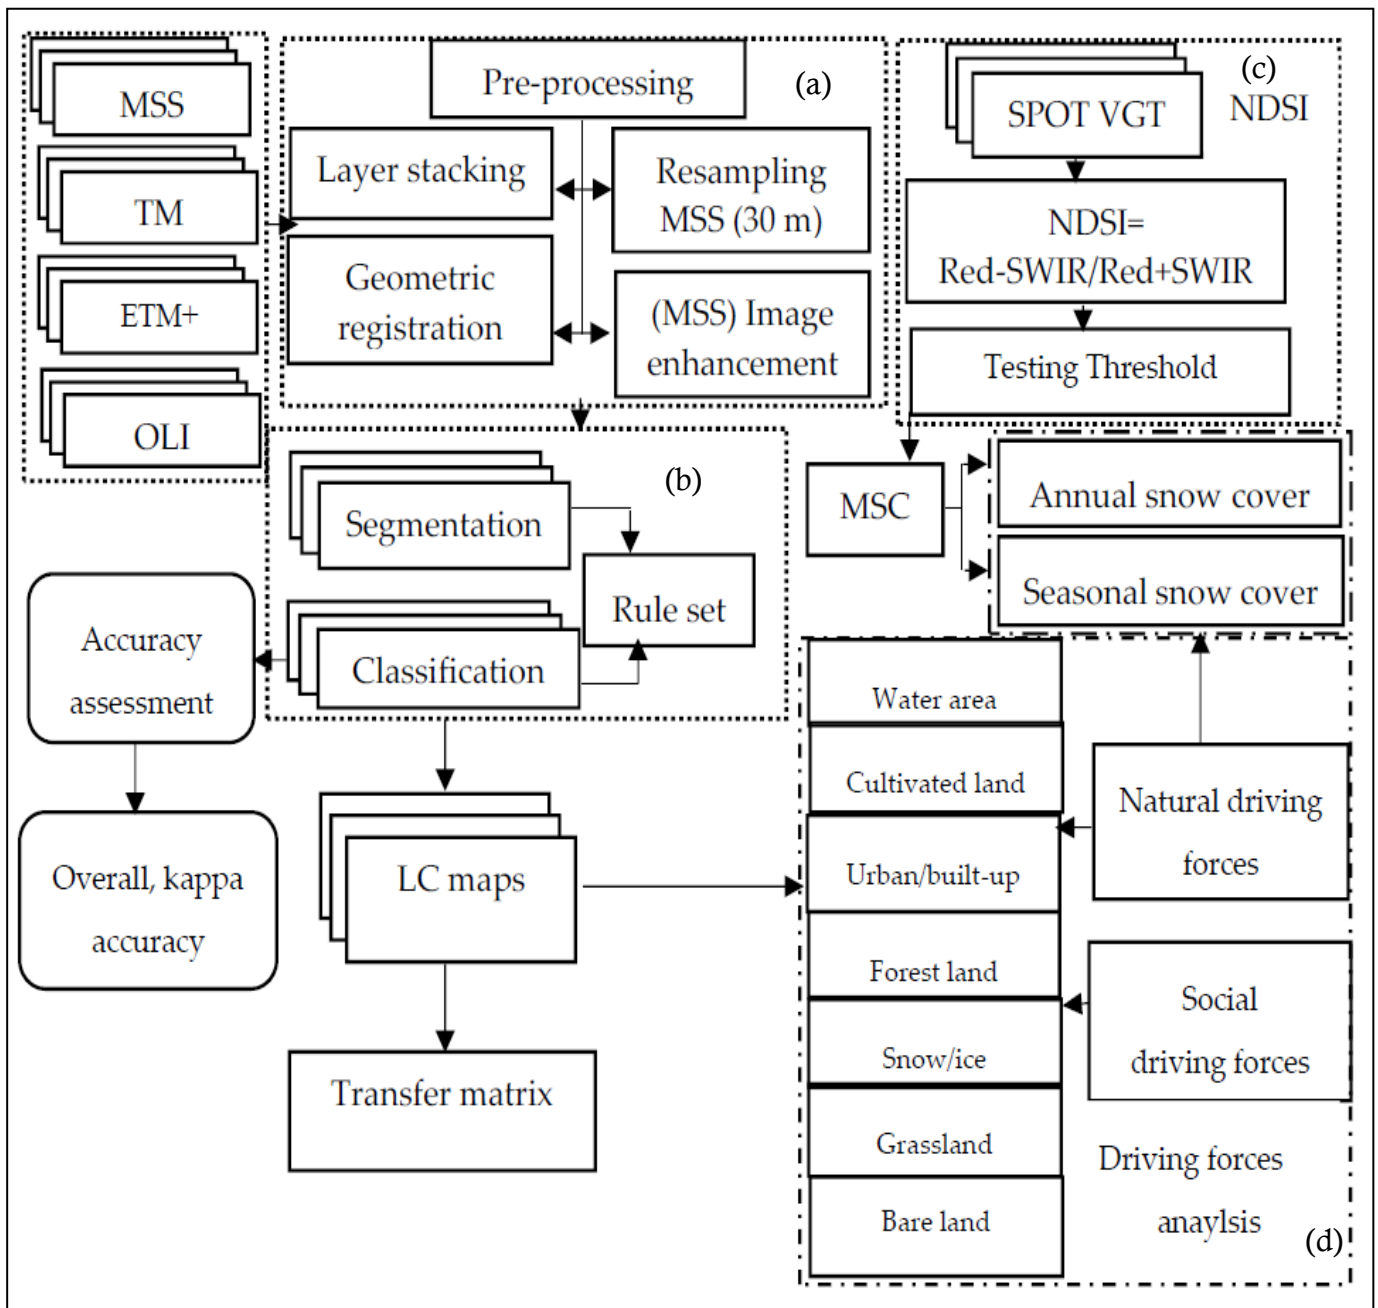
MSS

TM

ETM+

OLI

Pre-processing

(a)

Layer stacking

Resampling MSS (30 m)

Geometric registration

(MSS) Image enhancement

SPOT VGT

(c) NDSI

NDSI= Red-SWIR/Red+SWIR

Testing Threshold

(b)

Segmentation

Rule set

Classification

MSC

Annual snow cover

Seasonal snow cover

Accuracy assessment

Overall, kappa accuracy

LC maps

Transfer matrix

Water area

Cultivated land

Urban/built-up

Forest land

Snow/ice

Grassland

Bare land

Natural driving forces

Social driving forces

Driving forces anaylsis

(d)